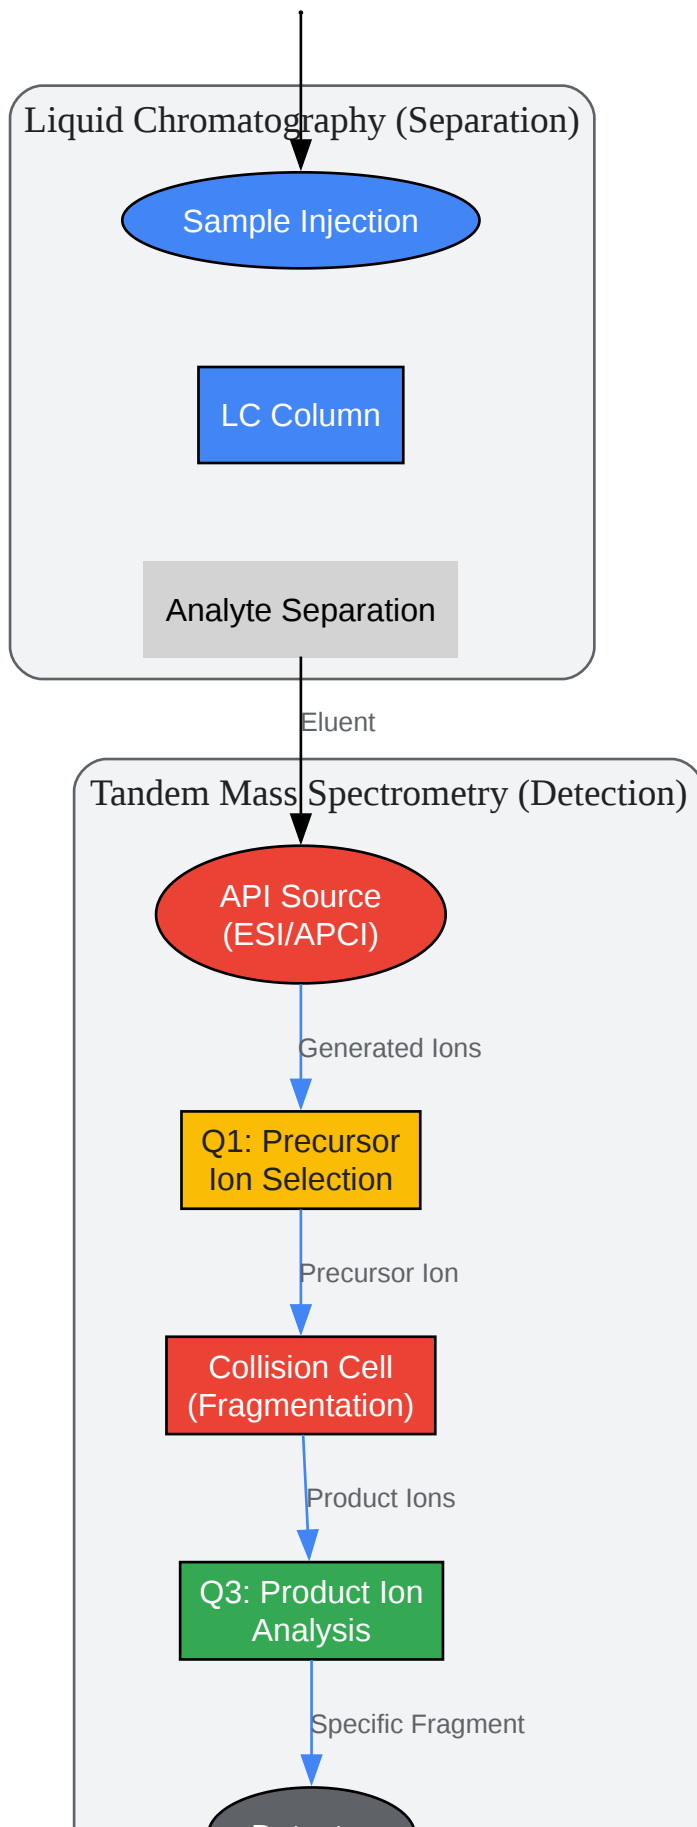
Liquid Chromatography (Separation)

Sample Injection

LC Column

Analyte Separation

Eluent

Tandem Mass Spectrometry (Detection)

API Source (ESI/APCI)

Generated Ions

Q1: Precursor Ion Selection

Precursor Ion

Collision Cell (Fragmentation)

Product Ions

Q3: Product Ion Analysis

Specific Fragment

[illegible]